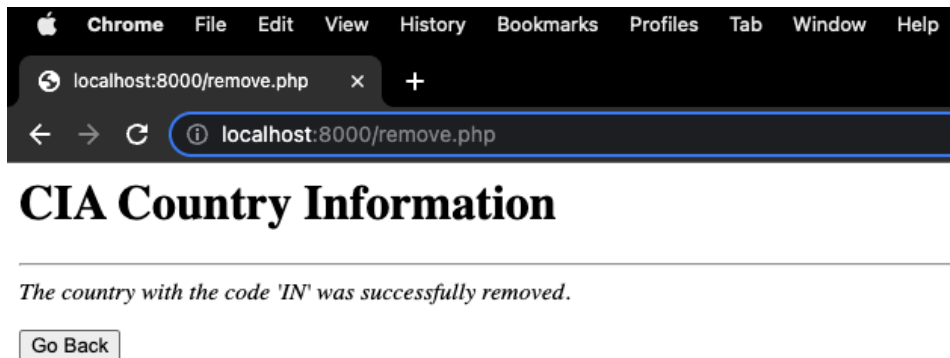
Chrome File Edit View History Bookmarks Profiles Tab Window Help

localhost:8000/remove.php ×

localhost:8000/remove.php

# CIA Country Information

*The country with the code 'IN' was successfully removed.*

Go Back